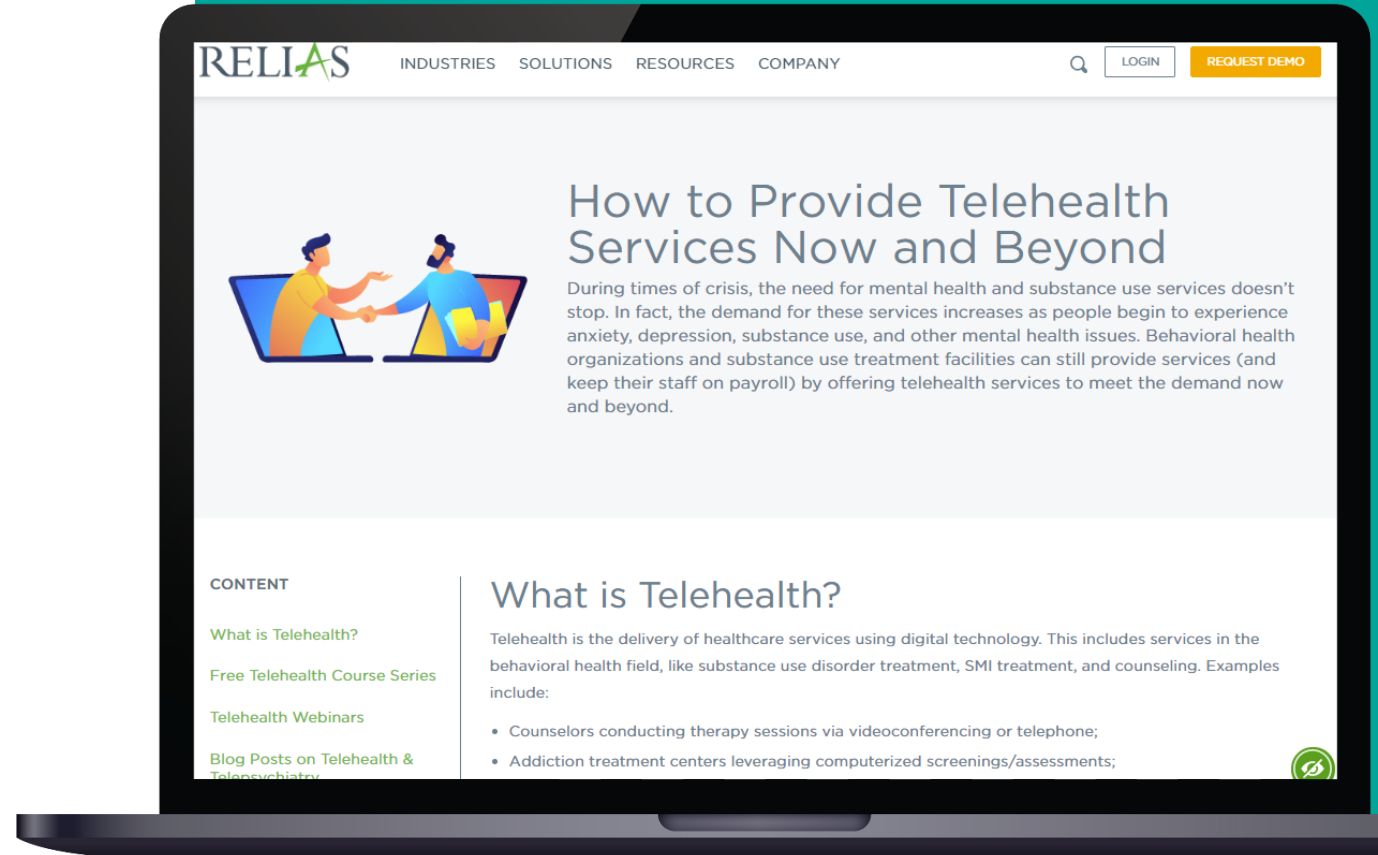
RELIAS INDUSTRIES SOLUTIONS RESOURCES COMPANY LOGIN REQUEST DEMO

How to Provide Telehealth Services Now and Beyond

During times of crisis, the need for mental health and substance use services doesn't stop. In fact, the demand for these services increases as people begin to experience anxiety, depression, substance use, and other mental health issues. Behavioral health organizations and substance use treatment facilities can still provide services (and keep their staff on payroll) by offering telehealth services to meet the demand now and beyond.

CONTENT

What is Telehealth?

Free Telehealth Course Series

Telehealth Webinars

Blog Posts on Telehealth & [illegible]

What is Telehealth?

Telehealth is the delivery of healthcare services using digital technology. This includes services in the behavioral health field, like substance use disorder treatment, SMI treatment, and counseling. Examples include:

- Counselors conducting therapy sessions via videoconferencing or telephone;
- Addiction treatment centers leveraging computerized screenings/assessments;